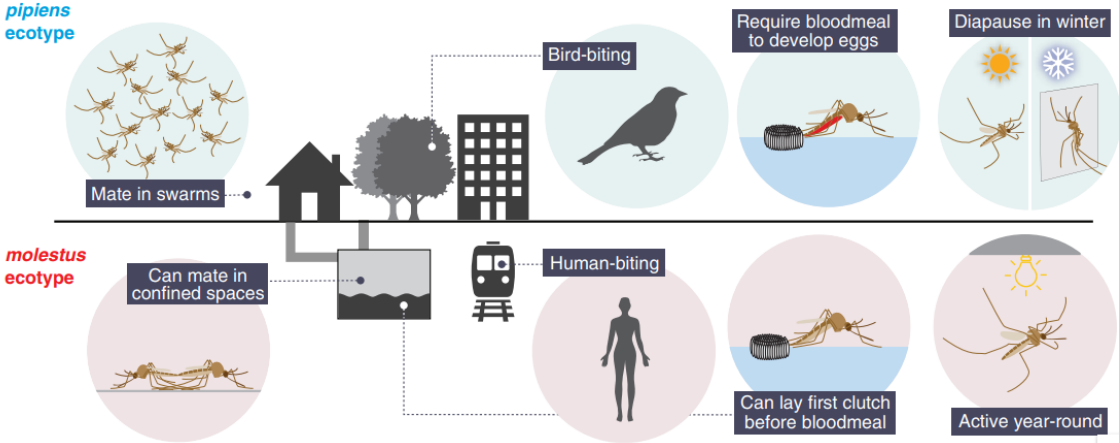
pipiens ecotype

Mate in swarms

Bird-biting

Require bloodmeal to develop eggs

Diapause in winter

molestus ecotype

Can mate in confined spaces

Human-biting

Can lay first clutch before bloodmeal

Active year-round